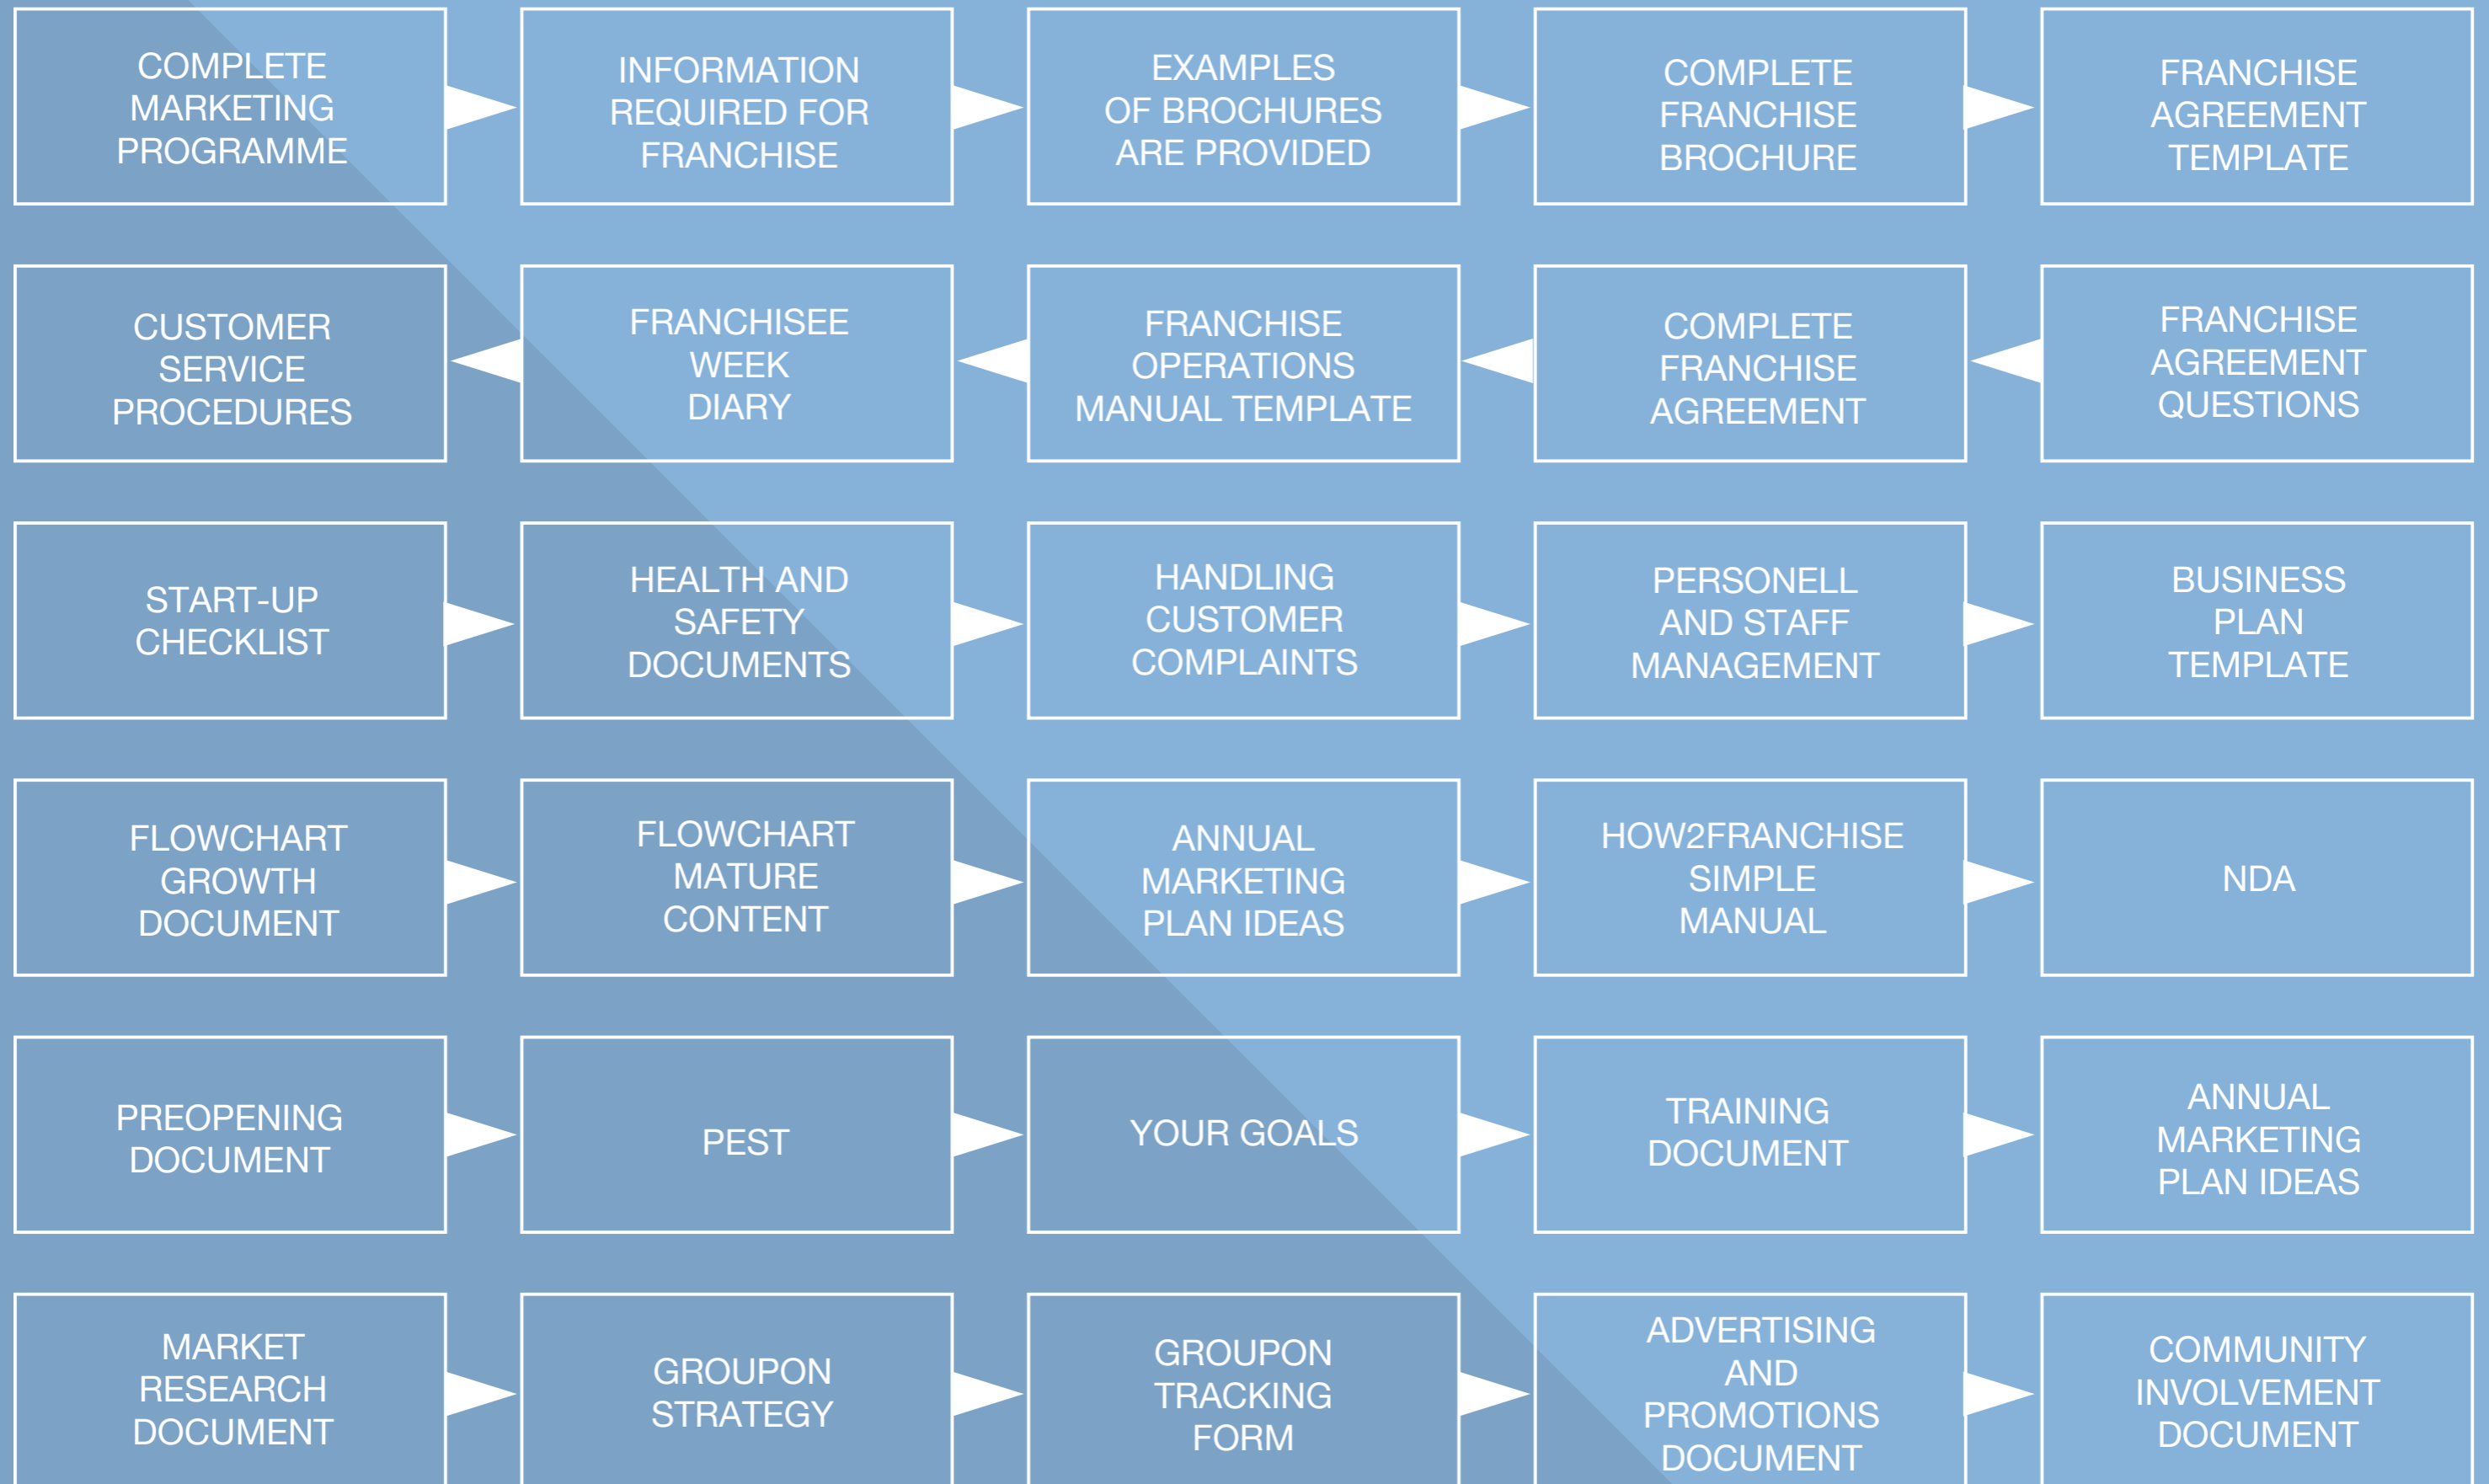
COMPLETE MARKETING PROGRAMME

INFORMATION REQUIRED FOR FRANCHISE

EXAMPLES OF BROCHURES ARE PROVIDED

COMPLETE FRANCHISE BROCHURE

FRANCHISE AGREEMENT TEMPLATE

CUSTOMER SERVICE PROCEDURES

FRANCHISEE WEEK DIARY

FRANCHISE OPERATIONS MANUAL TEMPLATE

COMPLETE FRANCHISE AGREEMENT

FRANCHISE AGREEMENT QUESTIONS

START-UP CHECKLIST

HEALTH AND SAFETY DOCUMENTS

HANDLING CUSTOMER COMPLAINTS

PERSONELL AND STAFF MANAGEMENT

BUSINESS PLAN TEMPLATE

FLOWCHART GROWTH DOCUMENT

FLOWCHART MATURE CONTENT

ANNUAL MARKETING PLAN IDEAS

HOW2FRANCHISE SIMPLE MANUAL

NDA

PREOPENING DOCUMENT

PEST

YOUR GOALS

TRAINING DOCUMENT

ANNUAL MARKETING PLAN IDEAS

MARKET RESEARCH DOCUMENT

GROUPON STRATEGY

GROUPON TRACKING FORM

ADVERTISING AND PROMOTIONS DOCUMENT

COMMUNITY INVOLVEMENT DOCUMENT